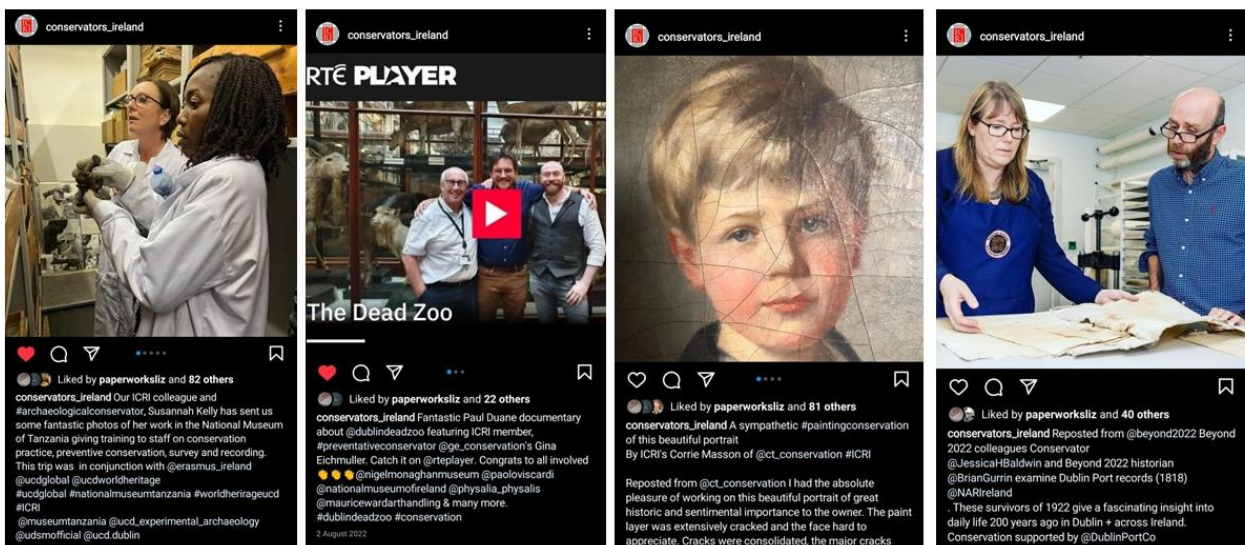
conservators_ireland

Liked by paperworksliz and 82 others

conservators_ireland Our ICRI colleague and #archaeologicalconservator, Susannah Kelly has sent us some fantastic photos of her work in the National Museum of Tanzania giving training to staff on conservation practice, preventive conservation, survey and recording. This trip was in conjunction with @erasmus_ireland @ucdglobal @ucdworldheritage #ucdglobal #nationalmuseumtanzania #worldheriageucd #ICRI @museumtanzania @ucd_experimental_archaeology @udsmofficial @ucd.dublin

conservators_ireland

RTÉ PLAYER

The Dead Zoo

Liked by paperworksliz and 22 others

conservators_ireland Fantastic Paul Duane documentary about @dublindeadzoo featuring ICRI member, #preventativeconservator @ge_conservation's Gina Eichmuller. Catch it on @rteplayer. Congrats to all involved 👏👏👏 @nigelmonaghanmuseum @paoloviscardi @nationalmuseumofireland @physalia_physalis @mauricewardarthandling & many more. #dublindeadzoo #conservation

2 August 2022

conservators_ireland

Liked by paperworksliz and 81 others

conservators_ireland A sympathetic #paintingconservation of this beautiful portrait
By ICRI's Corrie Masson of @ct_conservation #ICRI

Reposted from @ct_conservation I had the absolute pleasure of working on this beautiful portrait of great historic and sentimental importance to the owner. The paint layer was extensively cracked and the face hard to appreciate. Cracks were consolidated, the major cracks

conservators_ireland

Liked by paperworksliz and 40 others

conservators_ireland Reposted from @beyond2022 Beyond 2022 colleagues Conservator @JessicaHBaldwin and Beyond 2022 historian @BrianGurrin examine Dublin Port records (1818) @NARIreland
. These survivors of 1922 give a fascinating insight into daily life 200 years ago in Dublin + across Ireland. Conservation supported by @DublinPortCo